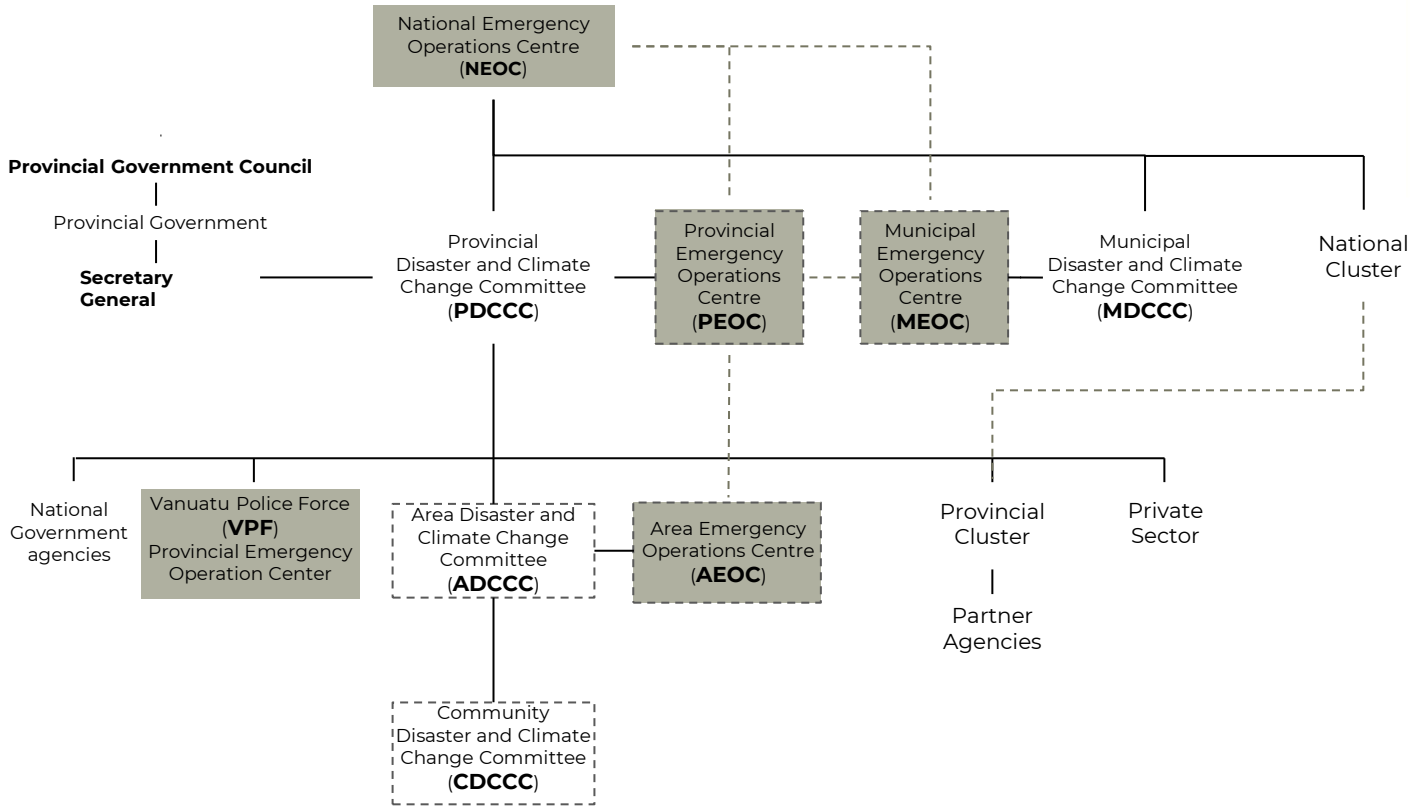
National Emergency Operations Centre (NEOC)

Provincial Government Council

Provincial Government

Secretary General

Provincial Disaster and Climate Change Committee (PDCCC)

Provincial Emergency Operations Centre (PEOC)

Municipal Emergency Operations Centre (MEOC)

Municipal Disaster and Climate Change Committee (MDCCC)

National Cluster

National Government agencies

Vanuatu Police Force (VPF) Provincial Emergency Operation Center

Area Disaster and Climate Change Committee (ADCCC)

Area Emergency Operations Centre (AEOC)

Provincial Cluster

Private Sector

Partner Agencies

Community Disaster and Climate Change Committee (CDCCC)